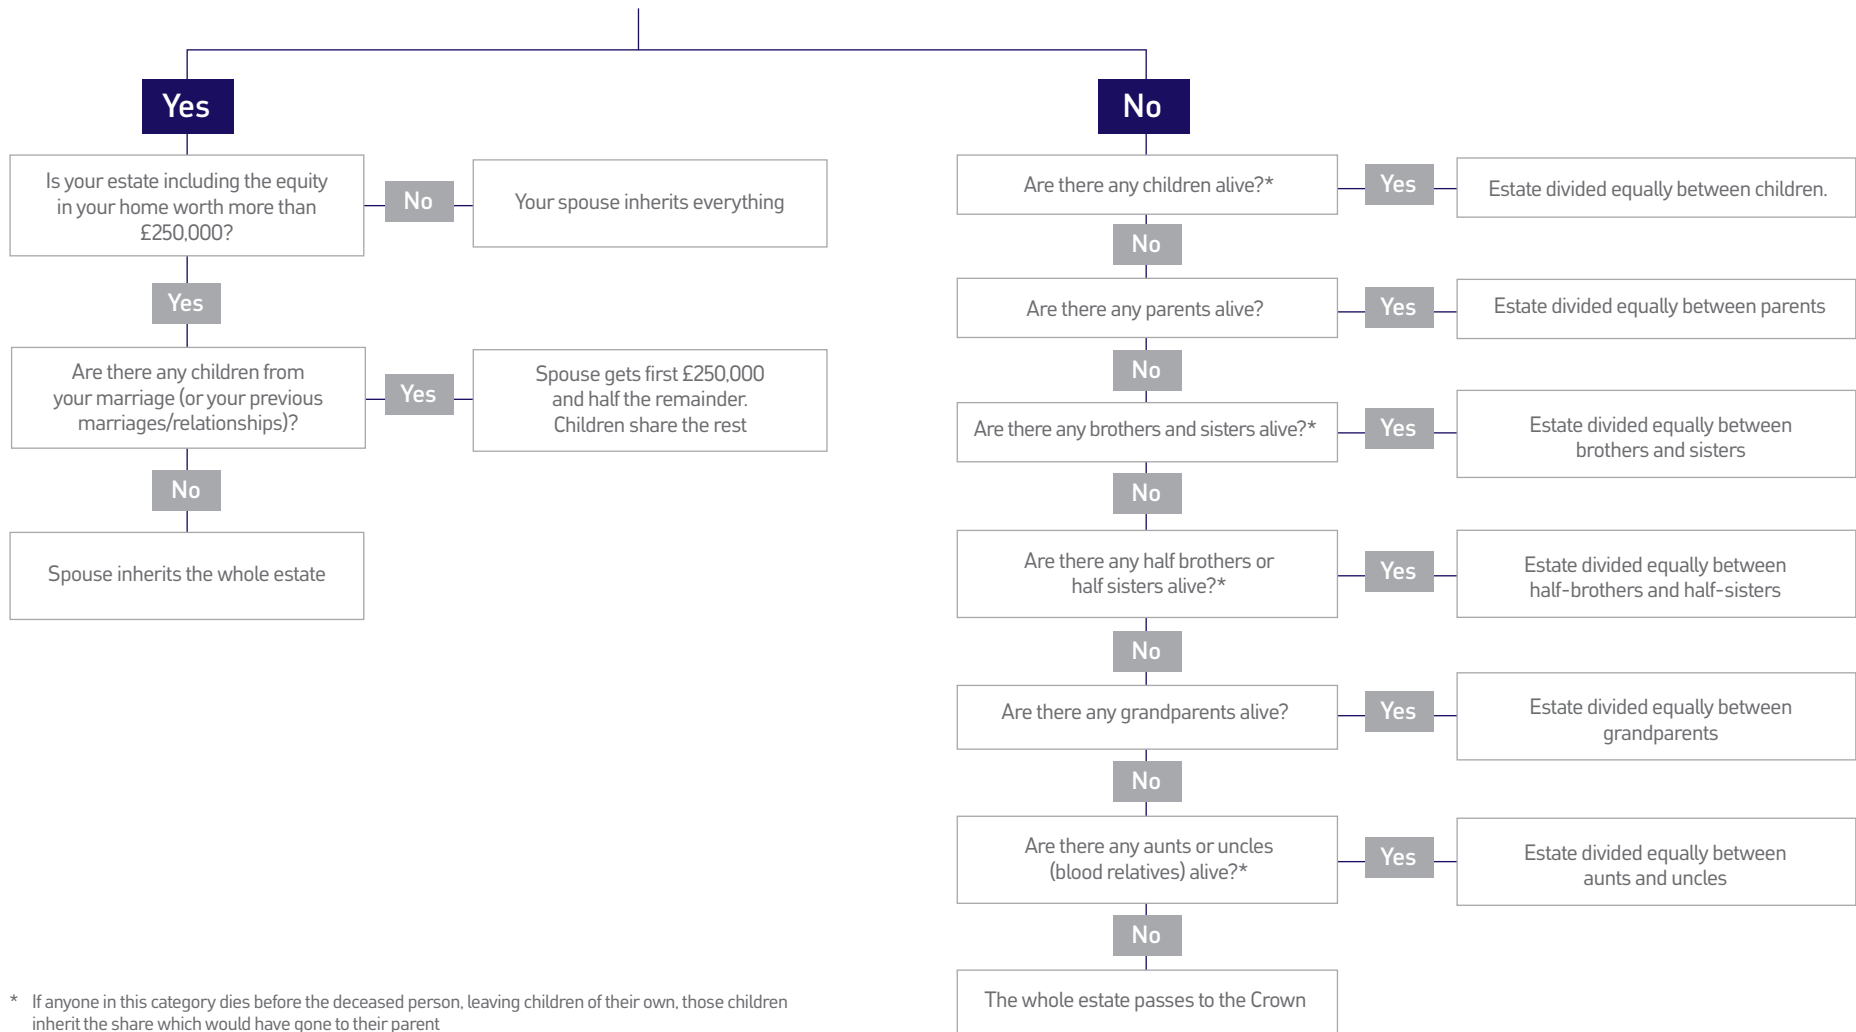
Yes

Is your estate including the equity in your home worth more than £250,000?

No

Your spouse inherits everything

Yes

Are there any children from your marriage (or your previous marriages/relationships)?

Yes

Spouse gets first £250,000 and half the remainder. Children share the rest

No

Spouse inherits the whole estate

No

Are there any children alive?*

Yes

Estate divided equally between children.

No

Are there any parents alive?

Yes

Estate divided equally between parents

No

Are there any brothers and sisters alive?*

Yes

Estate divided equally between brothers and sisters

No

Are there any half brothers or half sisters alive?*

Yes

Estate divided equally between half-brothers and half-sisters

No

Are there any grandparents alive?

Yes

Estate divided equally between grandparents

No

Are there any aunts or uncles (blood relatives) alive?*

Yes

Estate divided equally between aunts and uncles

No

The whole estate passes to the Crown

* If anyone in this category dies before the deceased person, leaving children of their own, those children inherit the share which would have gone to their parent